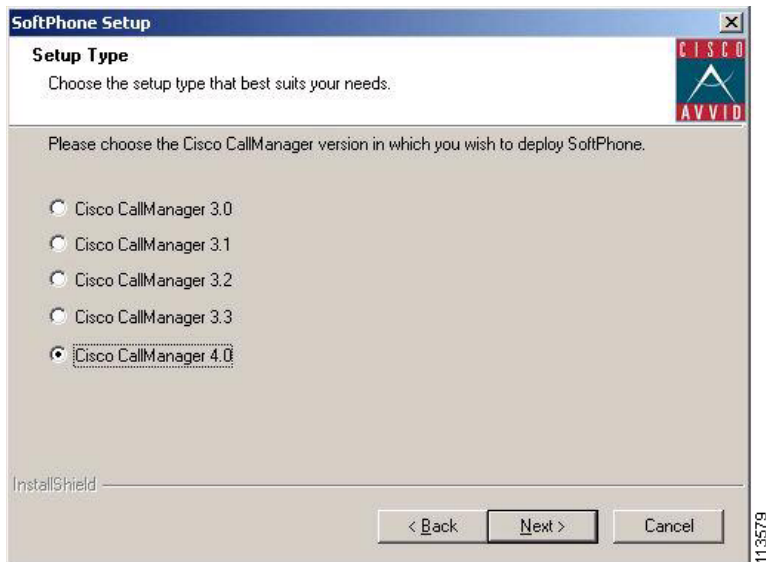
SoftPhone Setup

Setup Type

Choose the setup type that best suits your needs.

CISCO AVVID

Please choose the Cisco CallManager version in which you wish to deploy SoftPhone.

Cisco CallManager 3.0

Cisco CallManager 3.1

Cisco CallManager 3.2

Cisco CallManager 3.3

Cisco CallManager 4.0

InstallShield

< Back

Next >

Cancel

113579